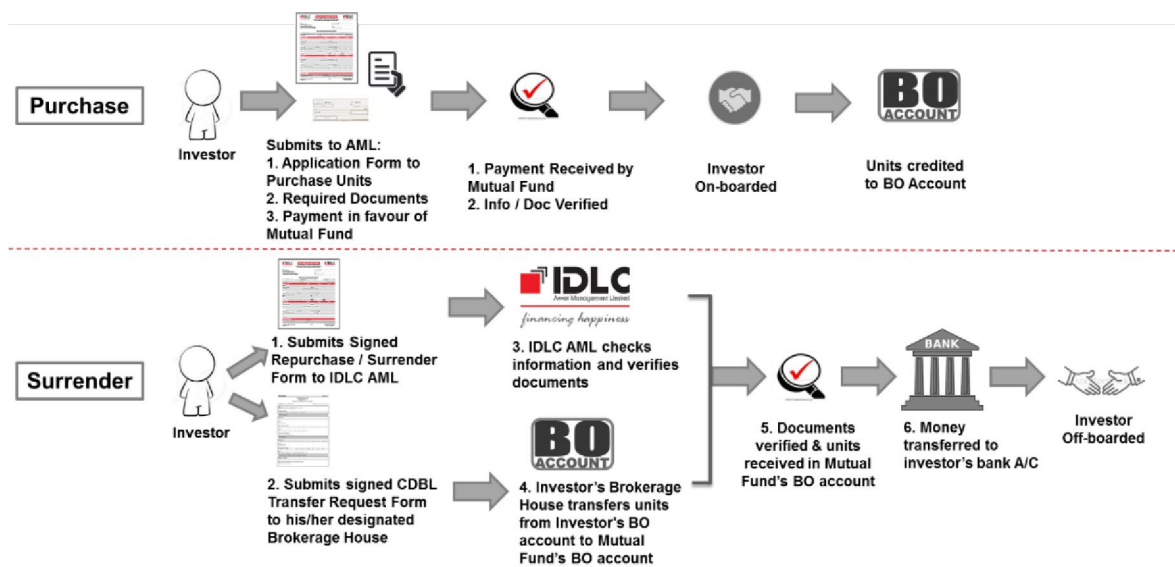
Purchase

Investor

Submits to AML:
1. Application Form to Purchase Units
2. Required Documents
3. Payment in favour of Mutual Fund

1. Payment Received by Mutual Fund
2. Info / Doc Verified

Investor On-boarded

BO ACCOUNT

Units credited to BO Account

Surrender

Investor

1. Submits Signed Repurchase / Surrender Form to IDLC AML

2. Submits signed CDBL Transfer Request Form to his/her designated Brokerage House

IDLC
Asset Management Limited
financing happiness

3. IDLC AML checks information and verifies documents

BO ACCOUNT

4. Investor's Brokerage House transfers units from Investor's BO account to Mutual Fund's BO account

5. Documents verified & units received in Mutual Fund's BO account

BANK

6. Money transferred to investor's bank A/C

Investor Off-boarded